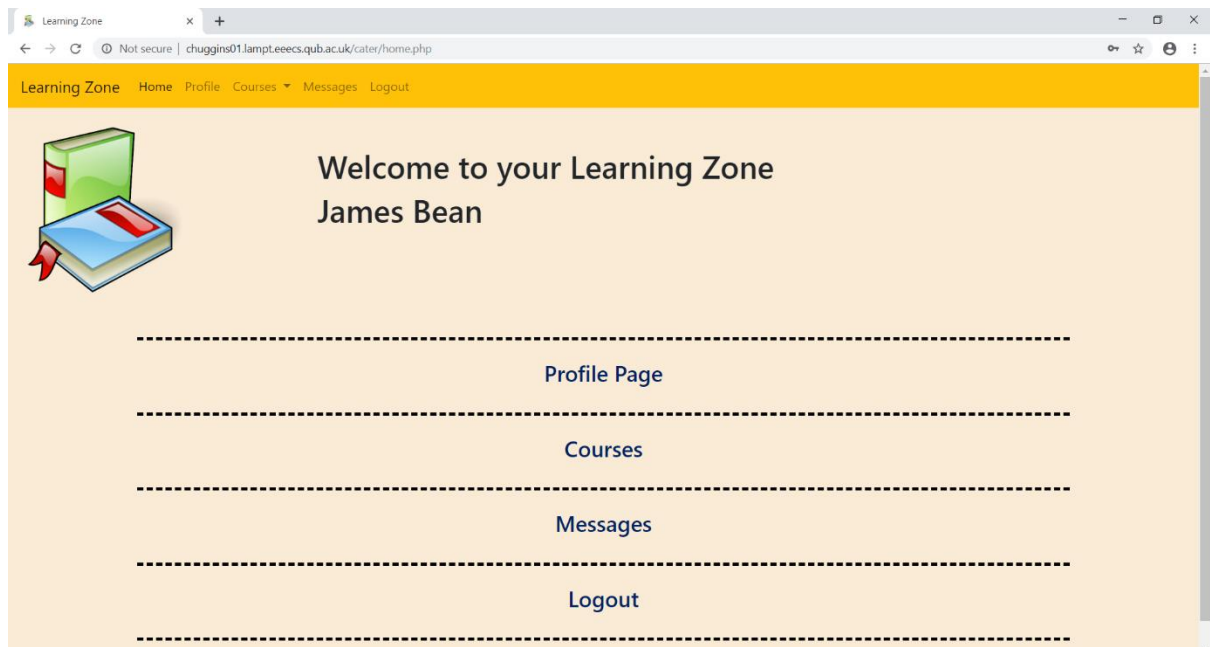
Learning Zone ×

Not secure | chuggins01.lampt.eeecs.qub.ac.uk/cater/home.php

Learning Zone Home Profile Courses Messages Logout

Welcome to your Learning Zone
James Bean

Profile Page

Courses

Messages

Logout